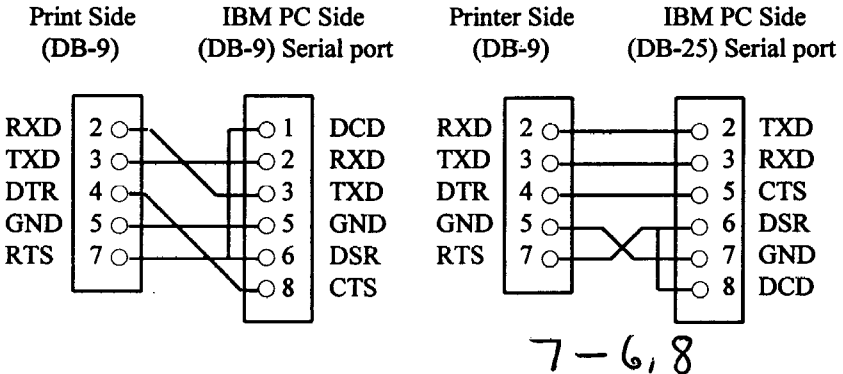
Print Side (DB-9)

IBM PC Side (DB-9) Serial port

RXD 2
TXD 3
DTR 4
GND 5
RTS 7

1 DCD
2 RXD
3 TXD
5 GND
6 DSR
8 CTS

Printer Side (DB-9)

IBM PC Side (DB-25) Serial port

RXD 2
TXD 3
DTR 4
GND 5
RTS 7

2 TXD
3 RXD
5 CTS
6 DSR
7 GND
8 DCD

7 – 6, 8